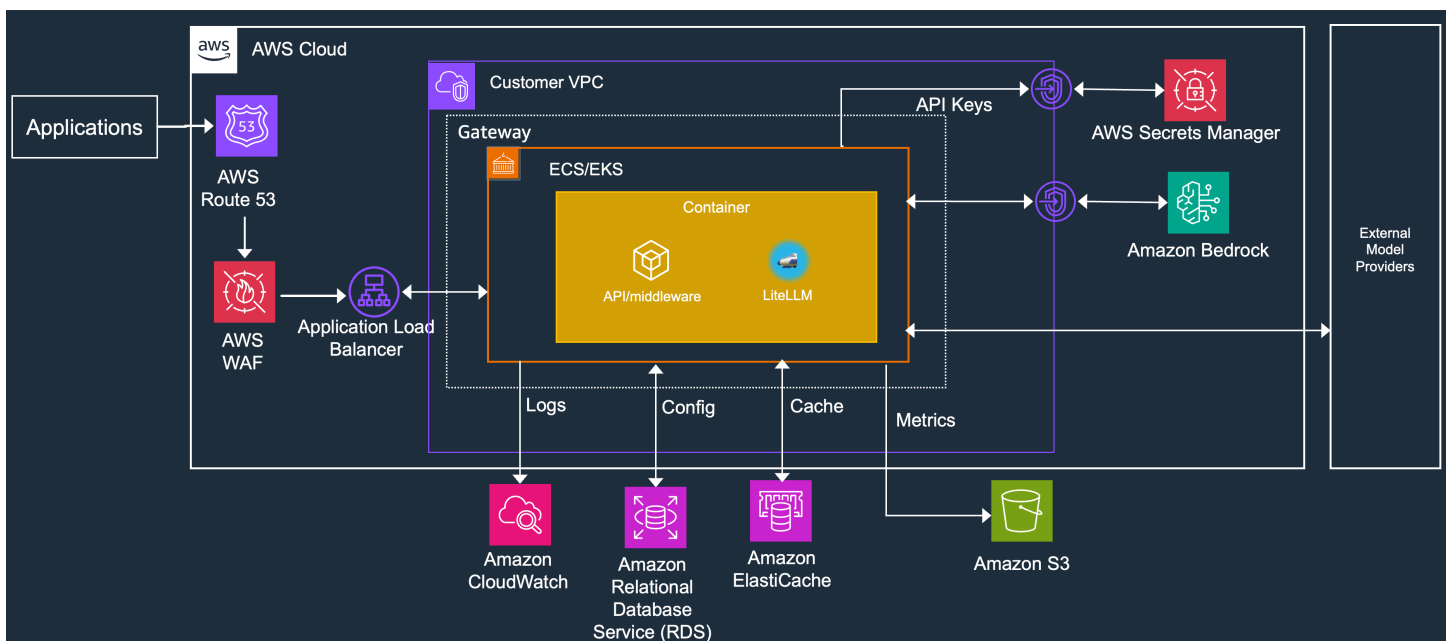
aws AWS Cloud

Customer VPC

Applications

53

AWS Route 53

AWS WAF

Application Load Balancer

Gateway

ECS/EKS

Container

API/middleware

LiteLLM

API Keys

AWS Secrets Manager

Amazon Bedrock

External Model Providers

Logs

Config

Cache

Metrics

Amazon CloudWatch

Amazon Relational Database Service (RDS)

Amazon ElastiCache

Amazon S3